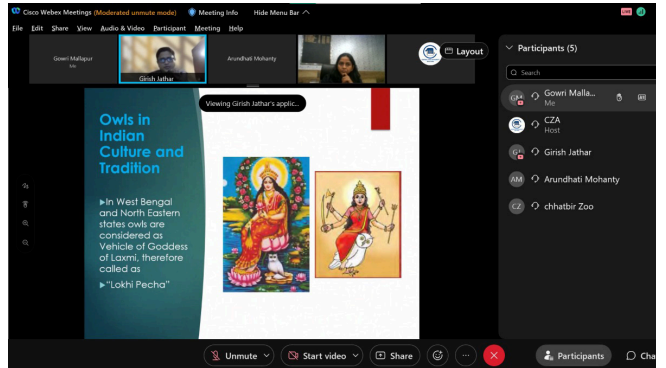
Cisco Webex Meetings (Moderated unmute mode) Meeting Info Hide Menu Bar

File Edit Share View Audio & Video Participant Meeting Help

Gowri Mallapur
Me

Girish Jathar

Arundhati Mohanty

Layout

Participants (5)

Search

Gowri Malla...
Me

CZA
Host

Girish Jathar

Arundhati Mohanty

chhatbir Zoo

Viewing Girish Jathar's applic...

Owls in Indian Culture and Tradition

▶In West Bengal and North Eastern states owls are considered as Vehicle of Goddess of Laxmi, therefore called as

▶"Lokhi Pecha"

Unmute

Start video

Share

Participants

Cha